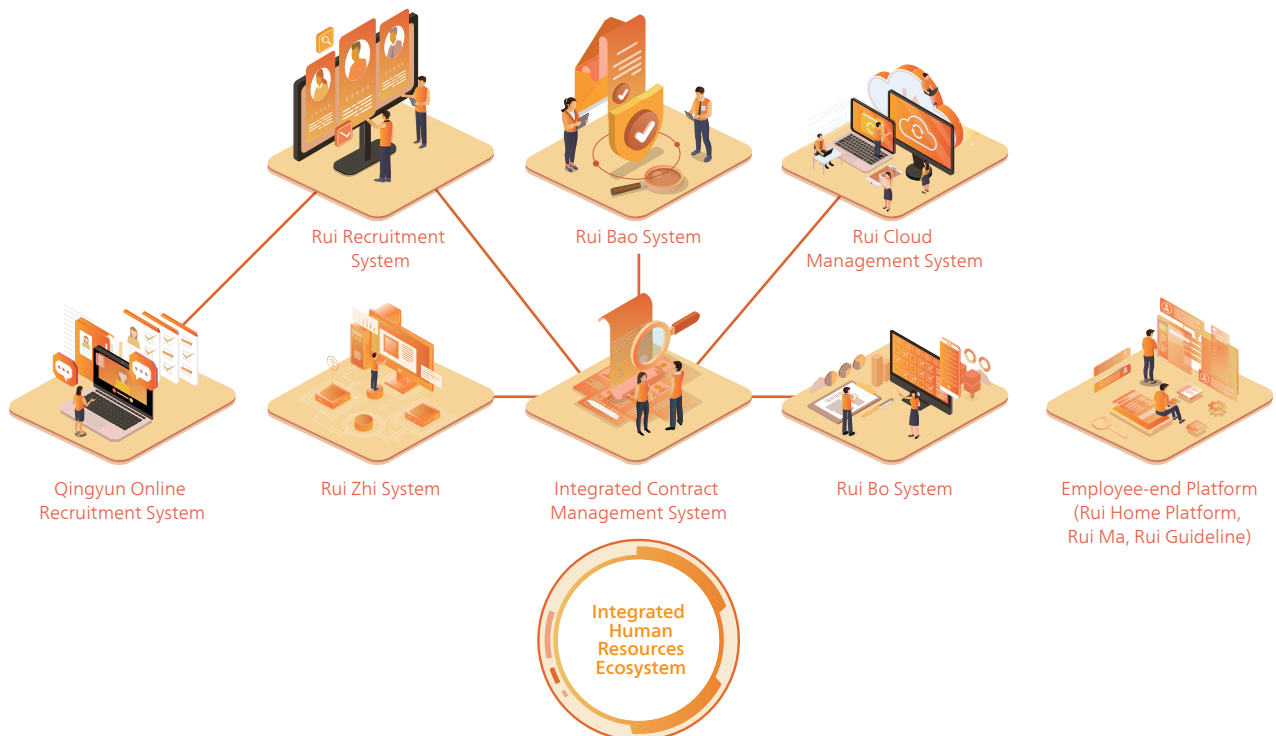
Rui Recruitment System

Rui Bao System

Rui Cloud Management System

Qingyun Online Recruitment System

Rui Zhi System

Integrated Contract Management System

Rui Bo System

Employee-end Platform (Rui Home Platform, Rui Ma, Rui Guideline)

Integrated Human Resources Ecosystem